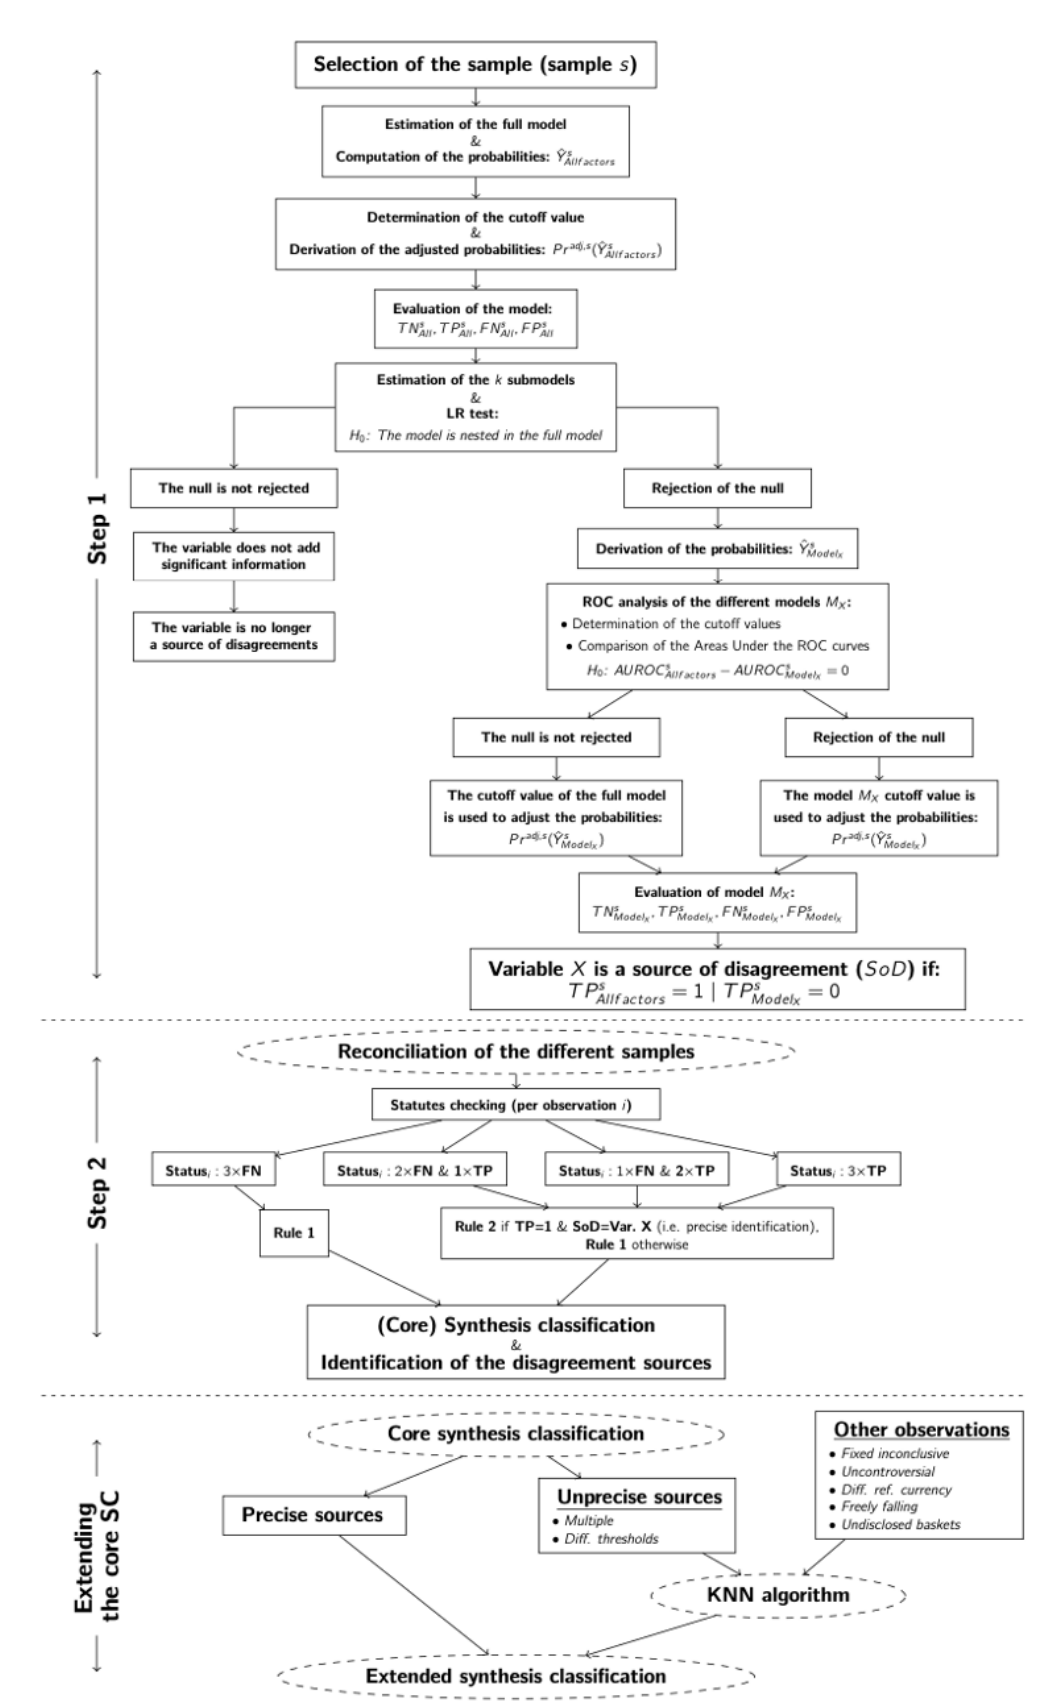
Step 1

Selection of the sample (sample $s$)

Estimation of the full model
&
Computation of the probabilities: $\hat{Y}^{s}_{Allfactors}$

Determination of the cutoff value
&
Derivation of the adjusted probabilities: $Pr^{adj,s}(\hat{Y}^{s}_{Allfactors})$

Evaluation of the model:
$TN^{s}_{All}, TP^{s}_{All}, FN^{s}_{All}, FP^{s}_{All}$

Estimation of the $k$ submodels
&
LR test:
$H_0$: The model is nested in the full model

The null is not rejected

The variable does not add significant information

The variable is no longer a source of disagreements

Rejection of the null

Derivation of the probabilities: $\hat{Y}^{s}_{Model_X}$

ROC analysis of the different models $M_X$:
• Determination of the cutoff values
• Comparison of the Areas Under the ROC curves
$H_0$: $AUROC^{s}_{Allfactors} - AUROC^{s}_{Model_X} = 0$

The null is not rejected

Rejection of the null

The cutoff value of the full model is used to adjust the probabilities:
$Pr^{adj,s}(\hat{Y}^{s}_{Model_X})$

The model $M_X$ cutoff value is used to adjust the probabilities:
$Pr^{adj,s}(\hat{Y}^{s}_{Model_X})$

Evaluation of model $M_X$:
$TN^{s}_{Model_X}, TP^{s}_{Model_X}, FN^{s}_{Model_X}, FP^{s}_{Model_X}$

Variable $X$ is a source of disagreement ($SoD$) if:
$TP^{s}_{Allfactors} = 1 \mid TP^{s}_{Model_X} = 0$

Step 2

Reconciliation of the different samples

Statutes checking (per observation $i$)

Status$_i$ : 3×FN

Status$_i$ : 2×FN & 1×TP

Status$_i$ : 1×FN & 2×TP

Status$_i$ : 3×TP

Rule 1

Rule 2 if TP=1 & SoD=Var. X (i.e. precise identification),
Rule 1 otherwise

(Core) Synthesis classification
&
Identification of the disagreement sources

Extending the core SC

Core synthesis classification

Precise sources

Unprecise sources
• Multiple
• Diff. thresholds

Other observations
• Fixed inconclusive
• Uncontroversial
• Diff. ref. currency
• Freely falling
• Undisclosed baskets

KNN algorithm

Extended synthesis classification